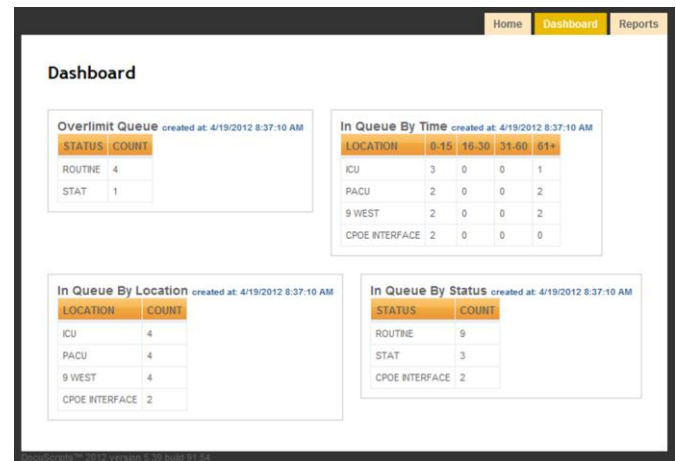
Home Dashboard Reports

Dashboard

Overlimit Queue created at: 4/19/2012 8:37:10 AM

| STATUS | COUNT |
|---|---|
| ROUTINE | 4 |
| STAT | 1 |

In Queue By Time created at: 4/19/2012 8:37:10 AM

| LOCATION | 0-15 | 16-30 | 31-60 | 61+ |
|---|---|---|---|---|
| ICU | 3 | 0 | 0 | 1 |
| PACU | 2 | 0 | 0 | 2 |
| 9 WEST | 2 | 0 | 0 | 2 |
| CPOE INTERFACE | 2 | 0 | 0 | 0 |

In Queue By Location created at: 4/19/2012 8:37:10 AM

| LOCATION | COUNT |
|---|---|
| ICU | 4 |
| PACU | 4 |
| 9 WEST | 4 |
| CPOE INTERFACE | 2 |

In Queue By Status created at: 4/19/2012 8:37:10 AM

| STATUS | COUNT |
|---|---|
| ROUTINE | 9 |
| STAT | 3 |
| CPOE INTERFACE | 2 |

DocuScripts™ 2012 version 5.39 build 91.54